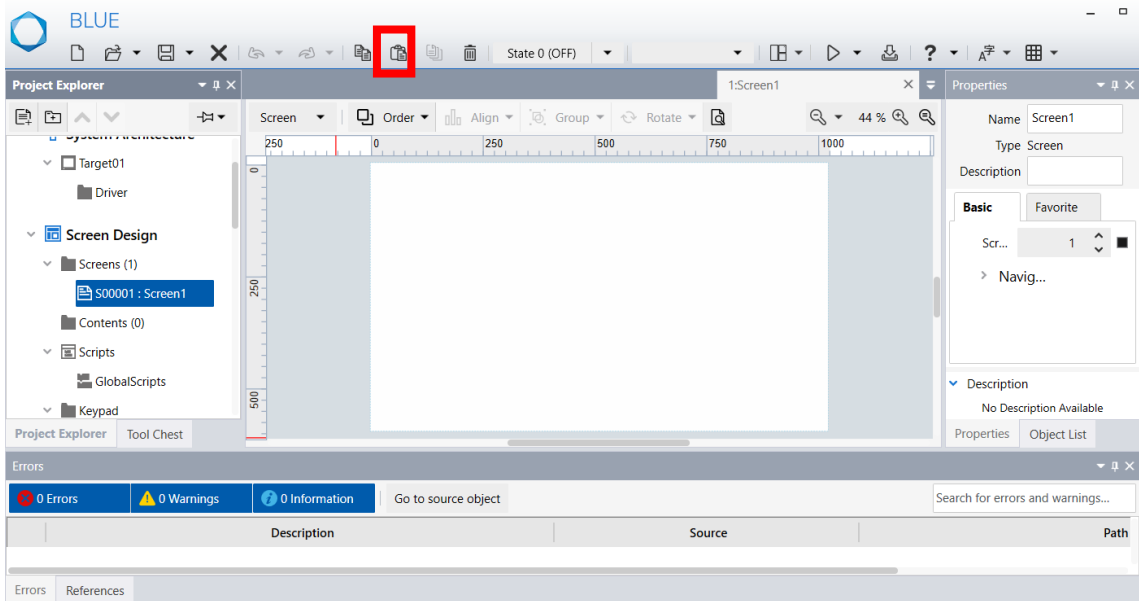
BLUE

State 0 (OFF)

Project Explorer

System Architecture
Target01
Driver
Screen Design
Screens (1)
S00001 : Screen1
Contents (0)
Scripts
GlobalScripts
Keypad

Project Explorer | Tool Chest

1:Screen1

Screen | Order | Align | Group | Rotate | 44 %

250 | 0 | 250 | 500 | 750 | 1000

0
250
500

Properties

Name Screen1
Type Screen
Description

Basic | Favorite

Scr... 1
Navig...

Description
No Description Available

Properties | Object List

Errors

0 Errors | 0 Warnings | 0 Information | Go to source object

Search for errors and warnings...

| Description | Source | Path |
|---|---|---|

Errors | References